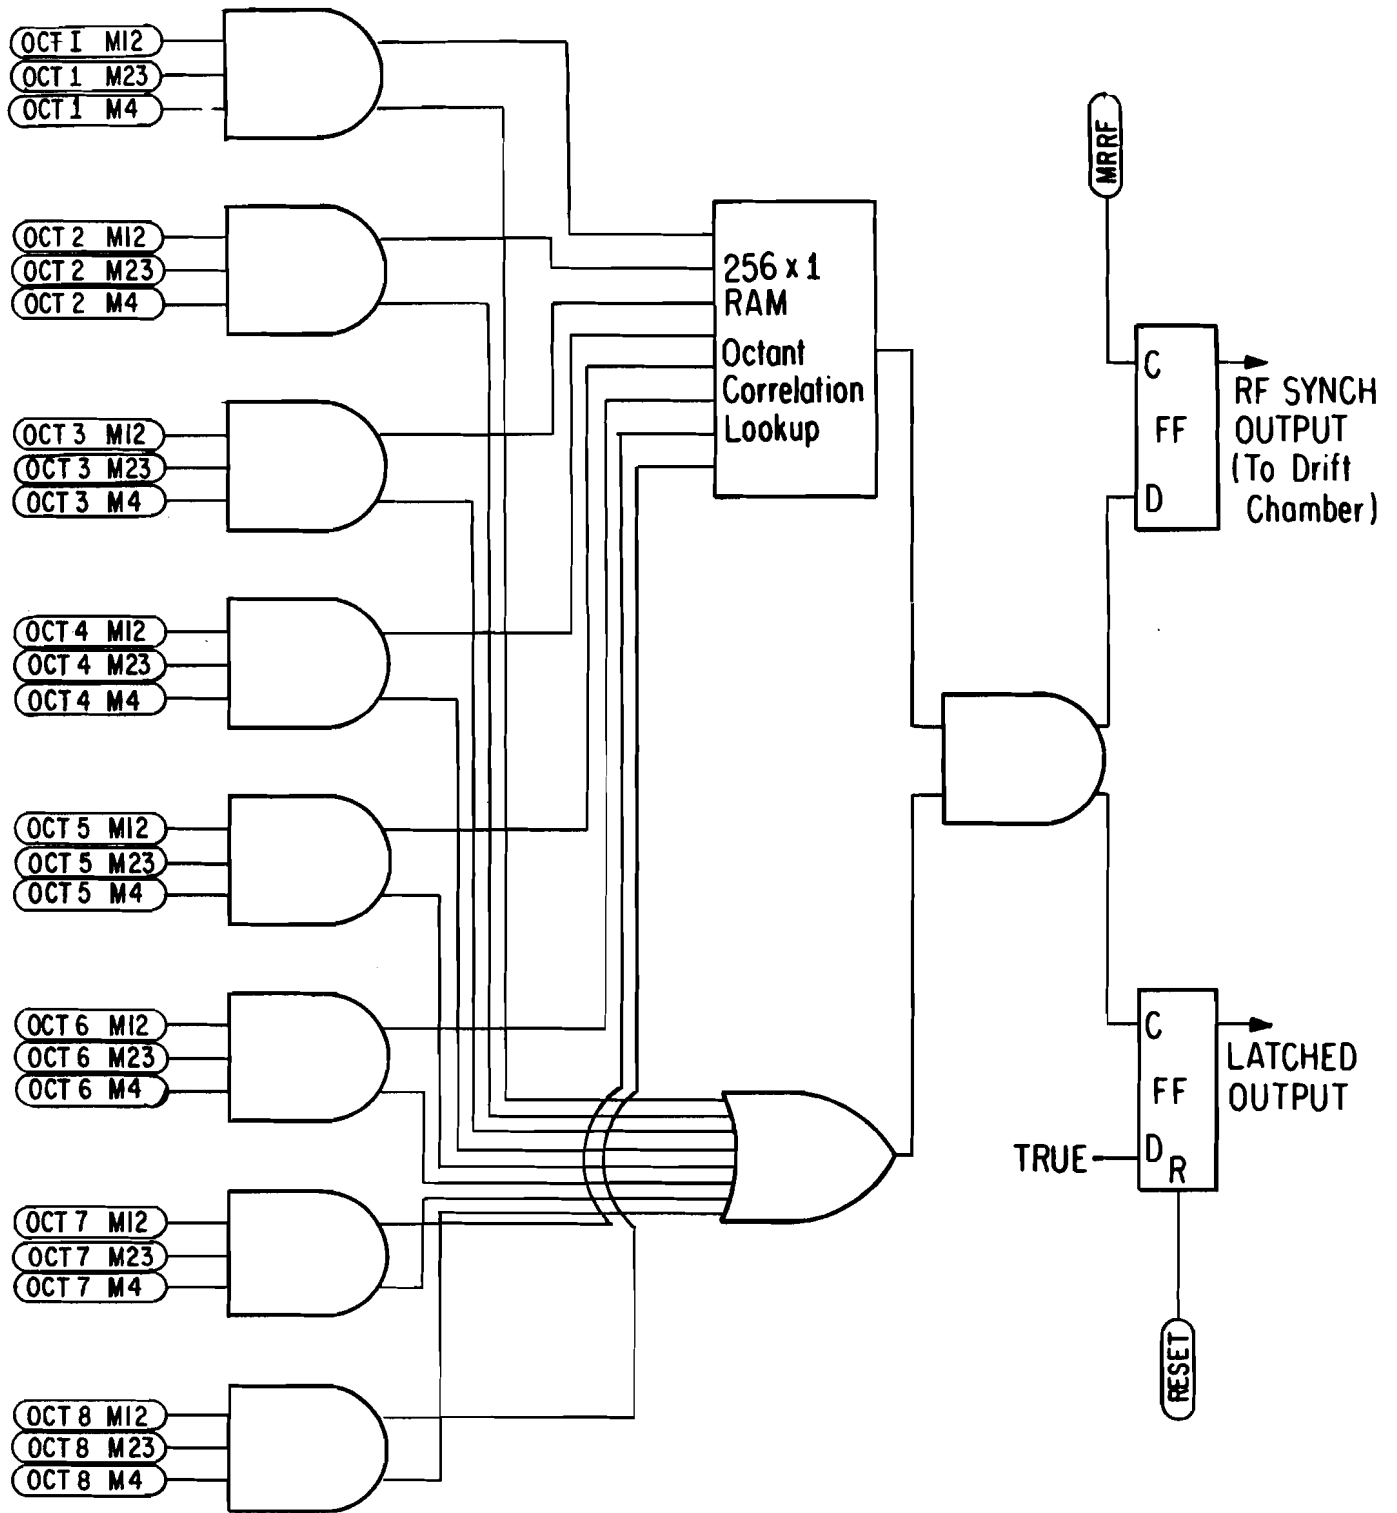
OCT 1 M12
OCT 1 M23
OCT 1 M4
OCT 2 M12
OCT 2 M23
OCT 2 M4
OCT 3 M12
OCT 3 M23
OCT 3 M4
OCT 4 M12
OCT 4 M23
OCT 4 M4
OCT 5 M12
OCT 5 M23
OCT 5 M4
OCT 6 M12
OCT 6 M23
OCT 6 M4
OCT 7 M12
OCT 7 M23
OCT 7 M4
OCT 8 M12
OCT 8 M23
OCT 8 M4

256 x 1 RAM
Octant Correlation Lookup

MRRF

C
FF
D

RF SYNCH OUTPUT (To Drift Chamber)

C
FF
$D_R$

TRUE

LATCHED OUTPUT

RESET